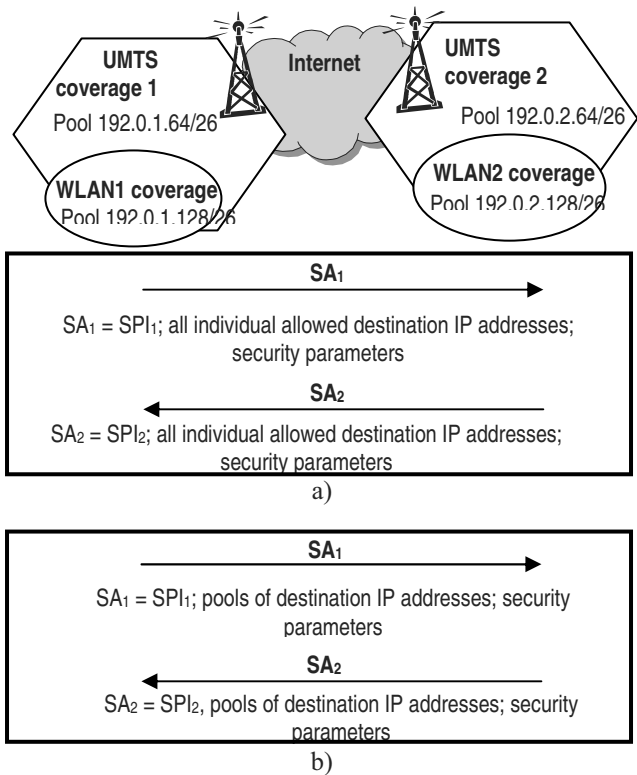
UMTS coverage 1
Pool 192.0.1.64/26
Internet
UMTS coverage 2
Pool 192.0.2.64/26
WLAN1 coverage
Pool 192.0.1.128/26
WLAN2 coverage
Pool 192.0.2.128/26

$SA_1$

$SA_1$ = $SPI_1$; all individual allowed destination IP addresses; security parameters

$SA_2$

$SA_2$ = $SPI_2$; all individual allowed destination IP addresses; security parameters

a)

$SA_1$

$SA_1$ = $SPI_1$; pools of destination IP addresses; security parameters

$SA_2$

$SA_2$ = $SPI_2$, pools of destination IP addresses; security parameters

b)